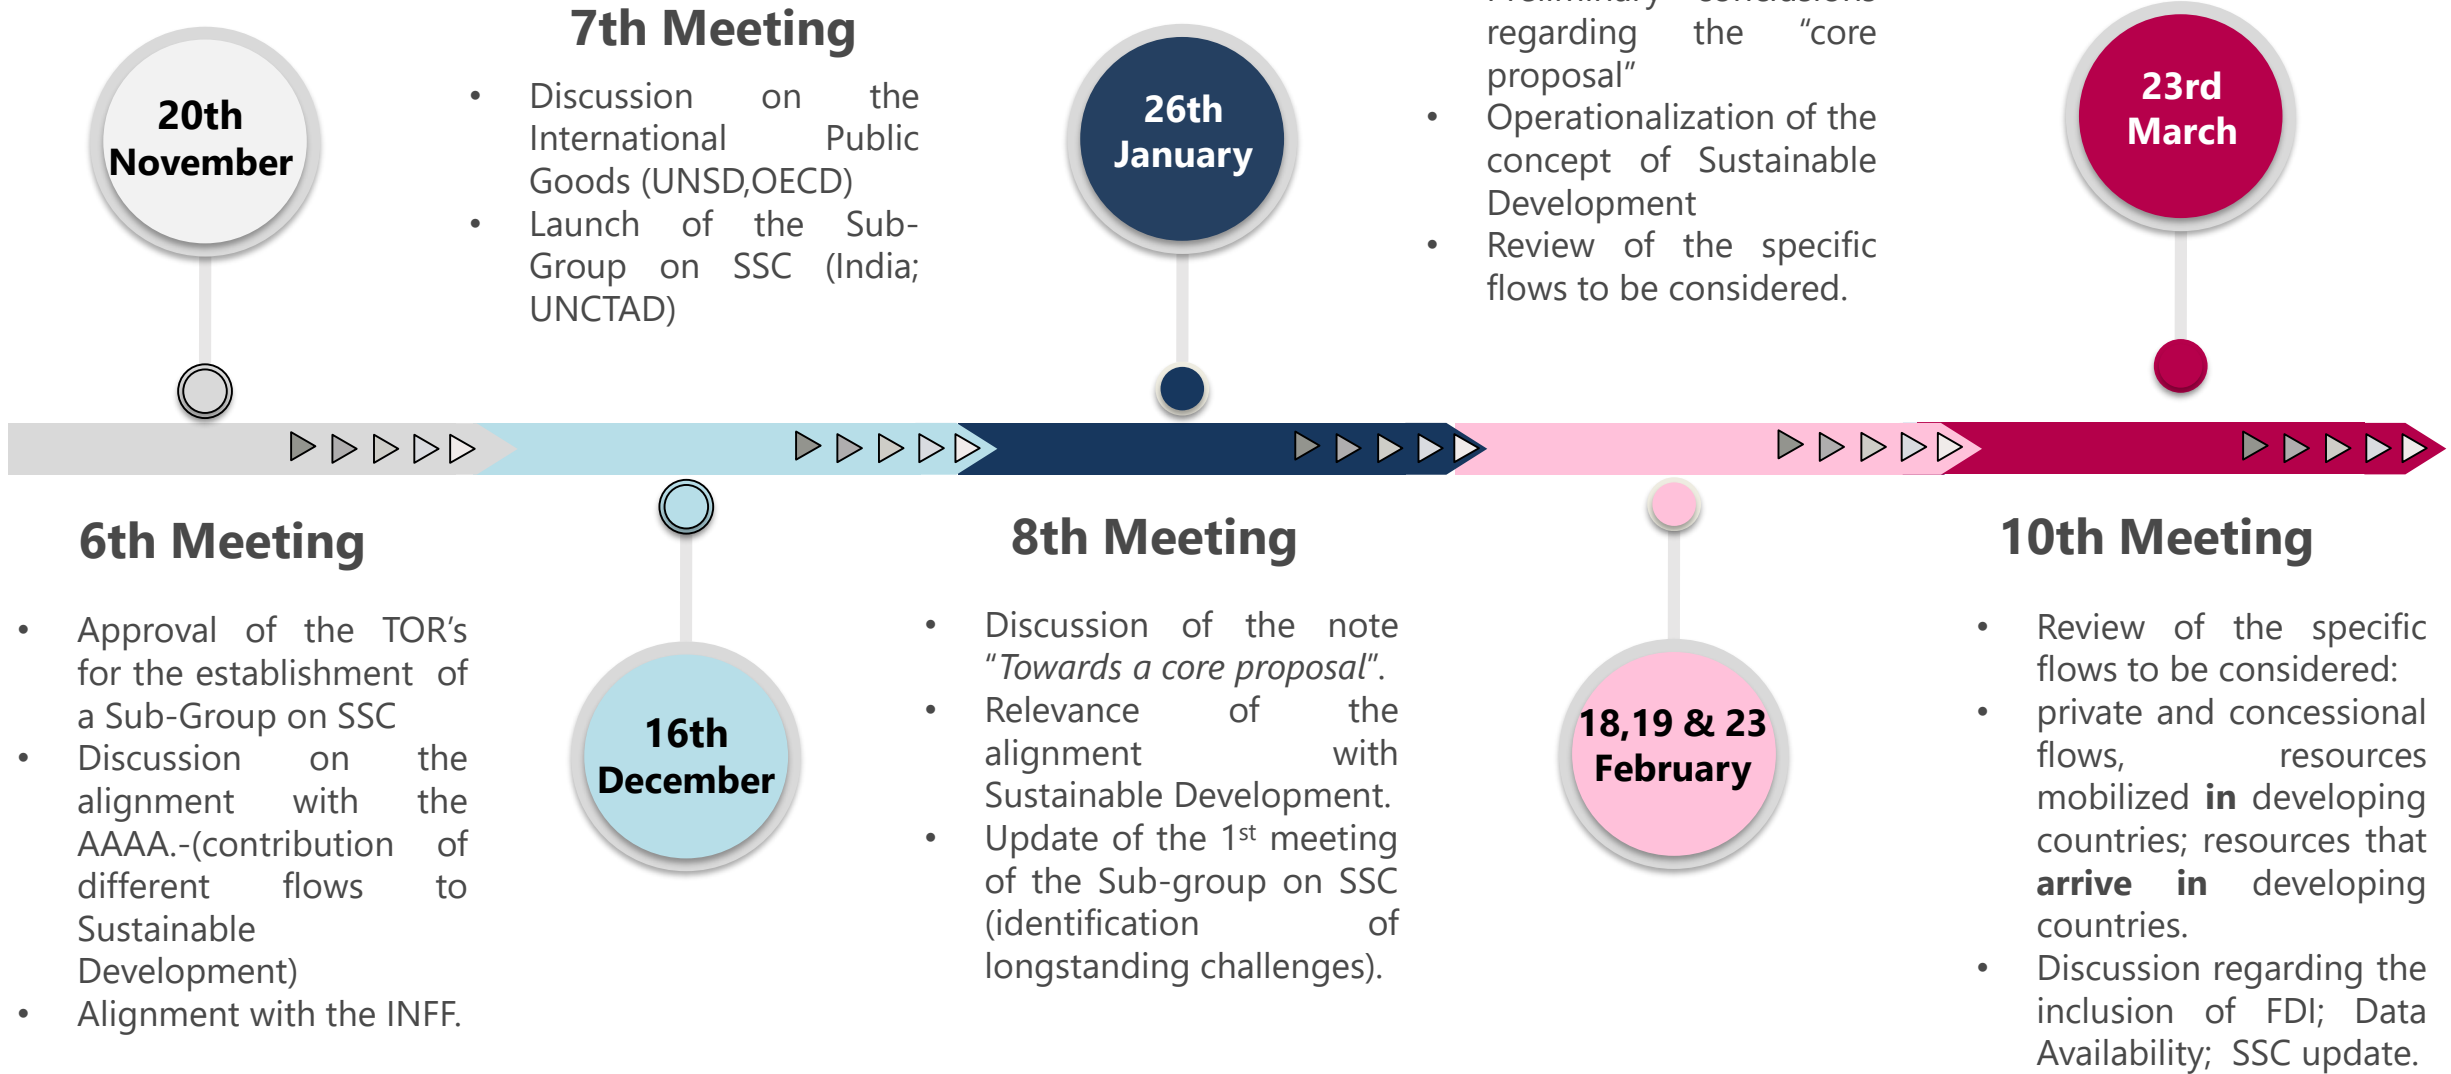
20th November

7th Meeting

- Discussion on the International Public Goods (UNSD,OECD)
- Launch of the Sub-Group on SSC (India; UNCTAD)

26th January

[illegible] regarding the "core proposal"
- Operationalization of the concept of Sustainable Development
- Review of the specific flows to be considered.

23rd March

6th Meeting

- Approval of the TOR's for the establishment of a Sub-Group on SSC
- Discussion on the alignment with the AAAA.-(contribution of different flows to Sustainable Development)
- Alignment with the INFF.

16th December

8th Meeting

- Discussion of the note "*Towards a core proposal*".
- Relevance of the alignment with Sustainable Development.
- Update of the $1^{st}$ meeting of the Sub-group on SSC (identification of longstanding challenges).

18,19 & 23 February

10th Meeting

- Review of the specific flows to be considered:
- private and concessional flows, resources mobilized **in** developing countries; resources that **arrive in** developing countries.
- Discussion regarding the inclusion of FDI; Data Availability; SSC update.